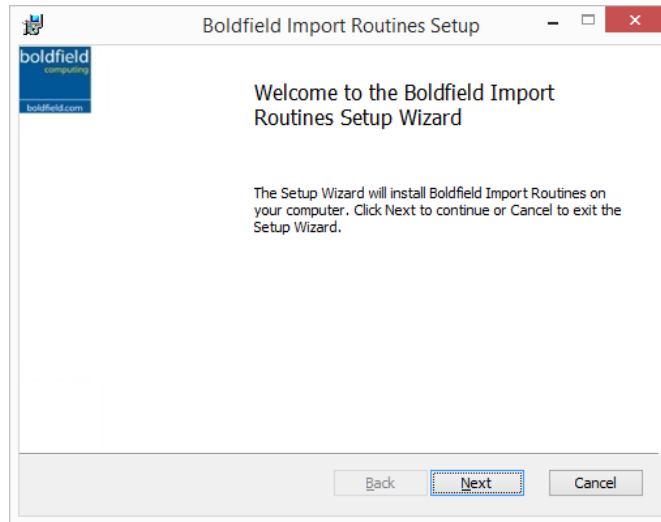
Boldfield Import Routines Setup

boldfield
computing
boldfield.com

Welcome to the Boldfield Import Routines Setup Wizard

The Setup Wizard will install Boldfield Import Routines on your computer. Click Next to continue or Cancel to exit the Setup Wizard.

Back
Next
Cancel